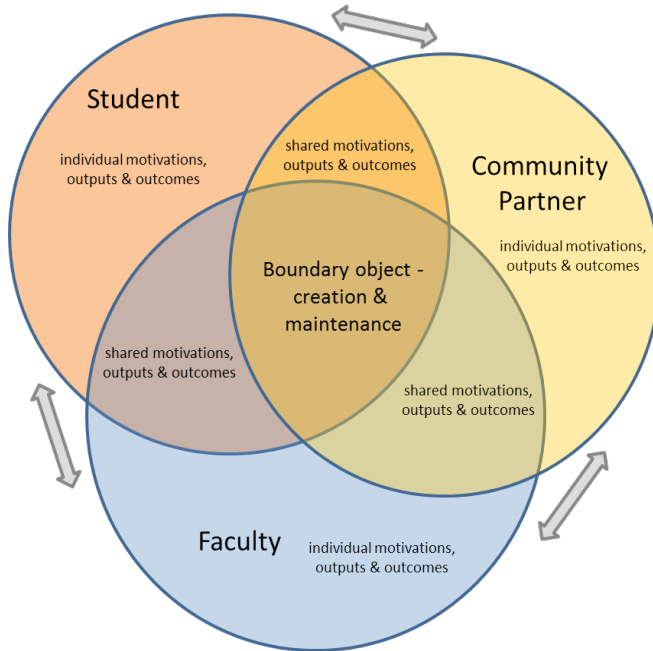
Student

individual motivations, outputs & outcomes

shared motivations, outputs & outcomes

Community Partner

individual motivations, outputs & outcomes

Boundary object - creation & maintenance

shared motivations, outputs & outcomes

shared motivations, outputs & outcomes

Faculty

individual motivations, outputs & outcomes